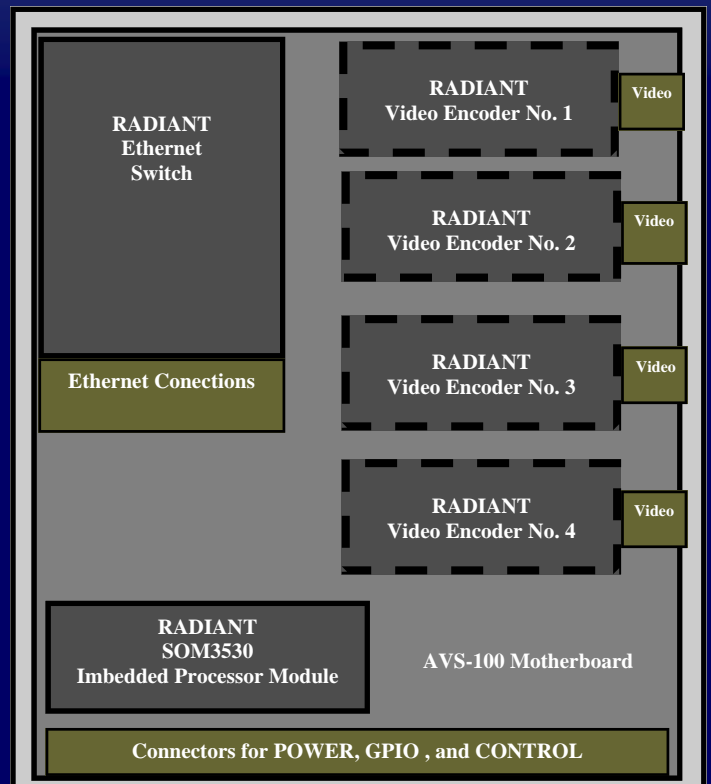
RADIANT
Ethernet
Switch

Ethernet Conections

RADIANT
Video Encoder No. 1

Video

RADIANT
Video Encoder No. 2

Video

RADIANT
Video Encoder No. 3

Video

RADIANT
Video Encoder No. 4

Video

RADIANT
SOM3530
Imbedded Processor Module

AVS-100 Motherboard

Connectors for POWER, GPIO , and CONTROL